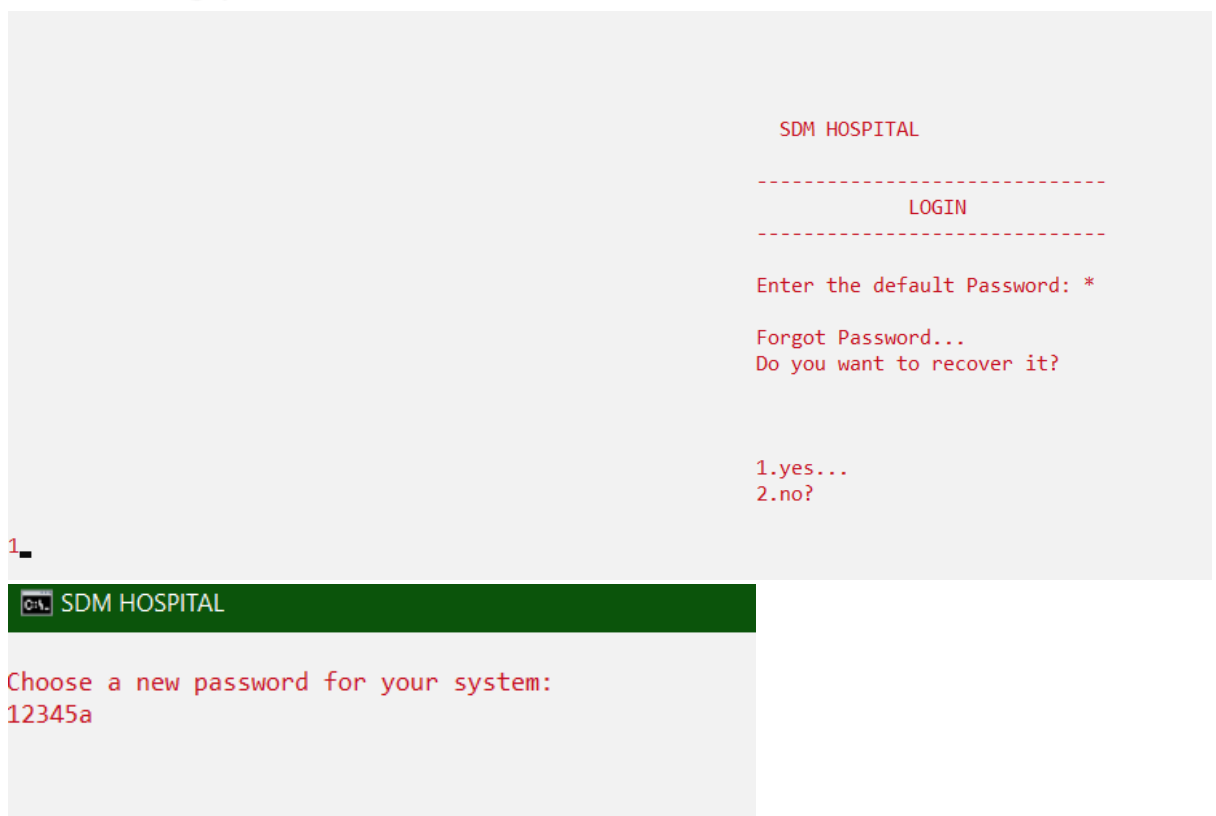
SDM HOSPITAL

------------------------------
LOGIN
------------------------------

Enter the default Password: *

Forgot Password...
Do you want to recover it?

1.yes...
2.no?

1

SDM HOSPITAL

Choose a new password for your system:
12345a